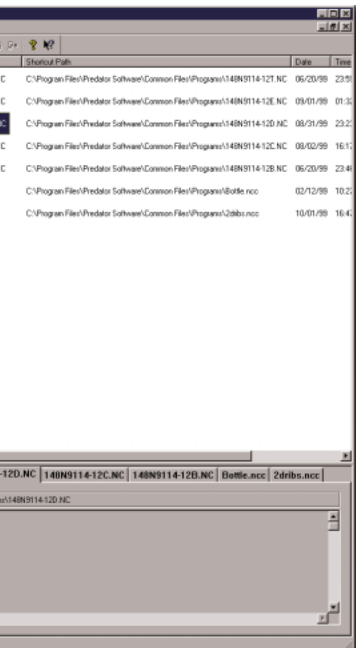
| | Shortcut Path | Date | Time |
|---|---|---|---|
| C | C:\Program Files\Predator Software\Common Files\Programs\148N9114-12T.NC | 06/20/99 | 23:5 |
| C | C:\Program Files\Predator Software\Common Files\Programs\148N9114-12E.NC | 09/01/99 | 01:3 |
| C | C:\Program Files\Predator Software\Common Files\Programs\148N9114-12D.NC | 08/31/99 | 23:2 |
| C | C:\Program Files\Predator Software\Common Files\Programs\148N9114-12C.NC | 08/02/99 | 16:1 |
| C | C:\Program Files\Predator Software\Common Files\Programs\148N9114-12B.NC | 06/20/99 | 23:4 |
| | C:\Program Files\Predator Software\Common Files\Programs\Bottle.ncc | 02/12/99 | 10:2 |
| | C:\Program Files\Predator Software\Common Files\Programs\2dribs.ncc | 10/01/99 | 16:4 |

-12D.NC | 148N9114-12C.NC | 148N9114-12B.NC | Bottle.ncc | 2dribs.ncc

ms\148N9114-12D.NC